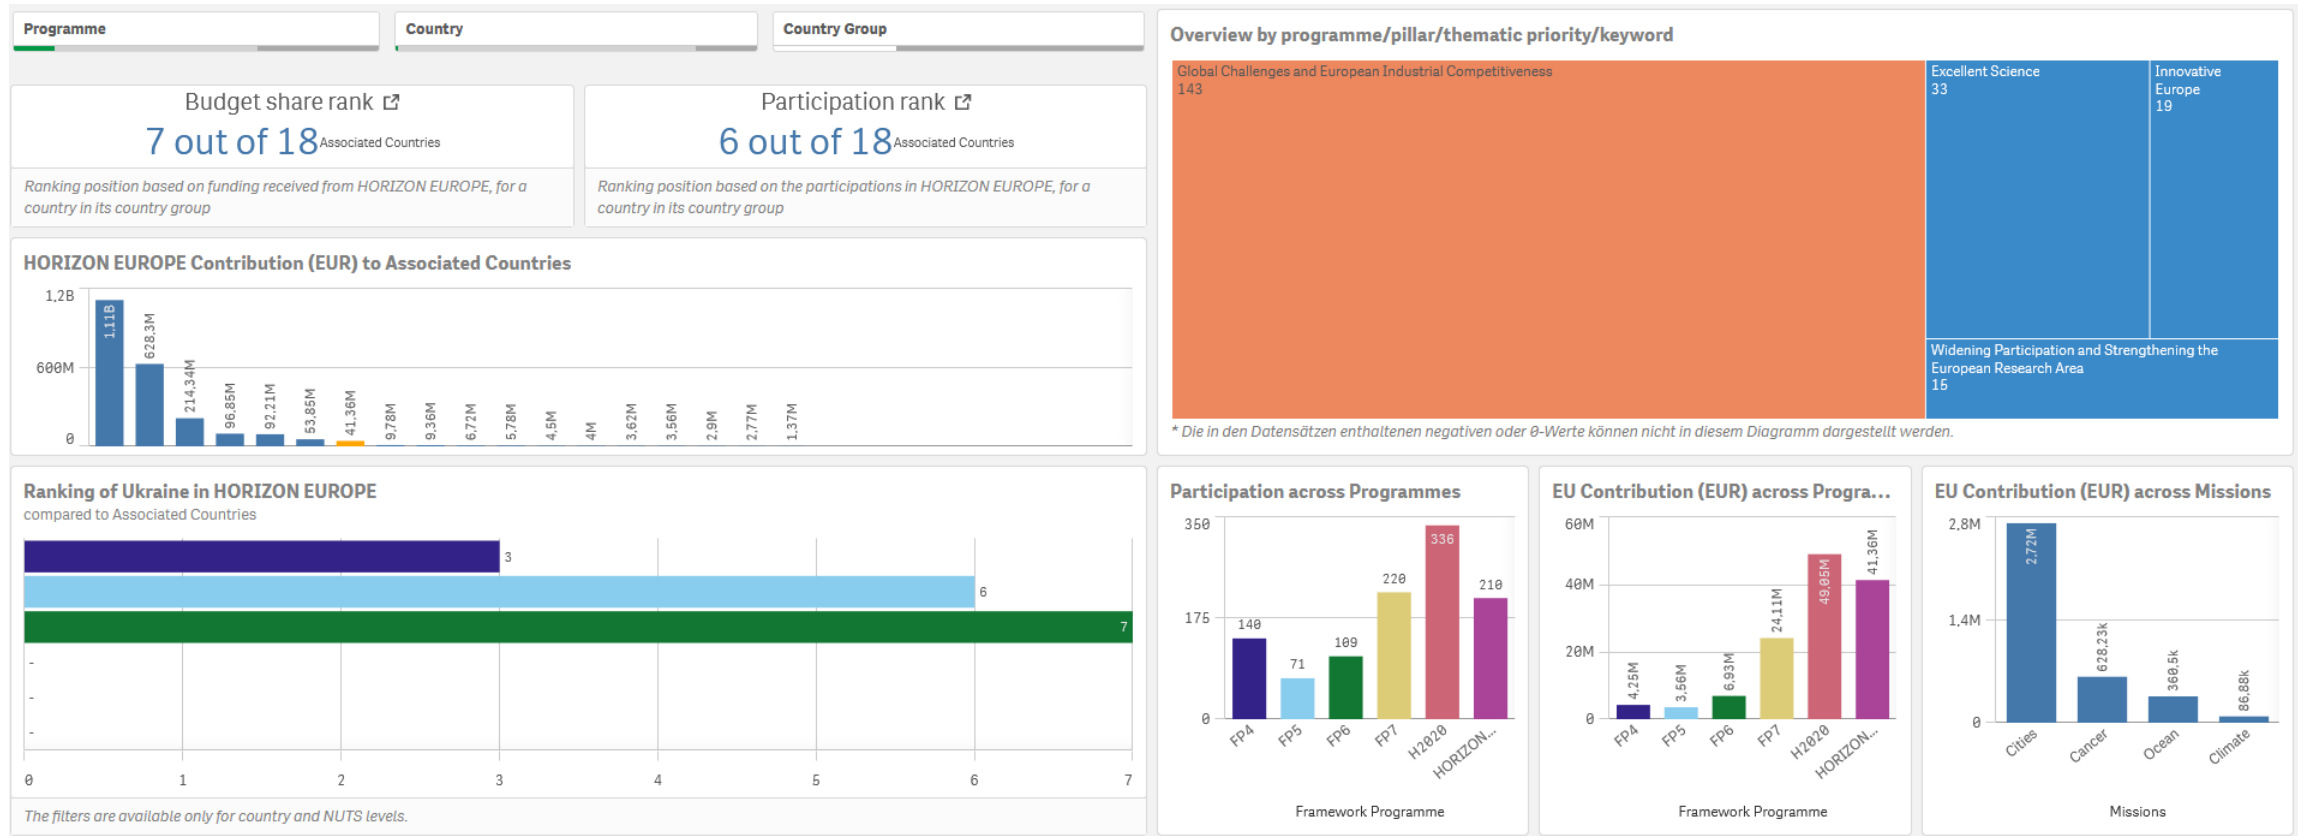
Programme

Country

Country Group

Budget share rank
7 out of 18 Associated Countries
Ranking position based on funding received from HORIZON EUROPE, for a country in its country group

Participation rank
6 out of 18 Associated Countries
Ranking position based on the participations in HORIZON EUROPE, for a country in its country group

HORIZON EUROPE Contribution (EUR) to Associated Countries
1,2B
600M
0
1,11B
628,3M
214,34M
96,85M
92,21M
53,85M
41,36M
9,78M
9,36M
6,72M
5,78M
4,5M
4M
3,62M
3,56M
2,9M
2,77M
1,37M

Overview by programme/pillar/thematic priority/keyword
Global Challenges and European Industrial Competitiveness
143
Excellent Science
33
Innovative Europe
19
Widening Participation and Strengthening the European Research Area
15
* Die in den Datensätzen enthaltenen negativen oder 0-Werte können nicht in diesem Diagramm dargestellt werden.

Ranking of Ukraine in HORIZON EUROPE
compared to Associated Countries
3
6
7
-
-
-
0 1 2 3 4 5 6 7
The filters are available only for country and NUTS levels.

Participation across Programmes
350
175
0
140
71
109
220
336
210
FP4 FP5 FP6 FP7 H2020 HORIZON...
Framework Programme

EU Contribution (EUR) across Progra...
60M
40M
20M
0
4,25M
3,56M
6,93M
24,11M
49,05M
41,36M
FP4 FP5 FP6 FP7 H2020 HORIZON...
Framework Programme

EU Contribution (EUR) across Missions
2,8M
1,4M
0
2,72M
628,23k
360,5k
86,88k
Cities Cancer Ocean Climate
Missions